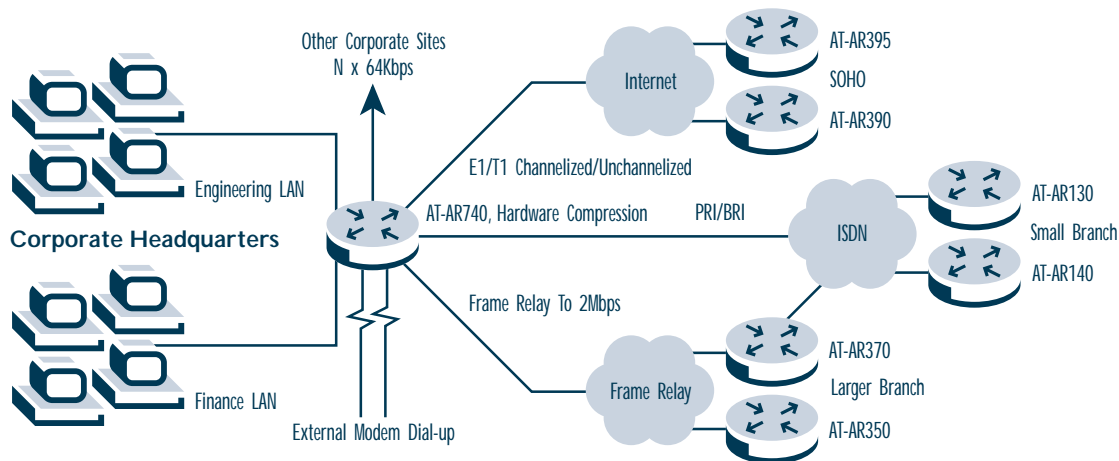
Other Corporate Sites
N x 64Kbps

Internet

AT-AR395

SOHO

AT-AR390

E1/T1 Channelized/Unchannelized

Engineering LAN

AT-AR740, Hardware Compression

PRI/BRI

ISDN

AT-AR130

Small Branch

AT-AR140

Corporate Headquarters

Frame Relay To 2Mbps

AT-AR370

Larger Branch

Frame Relay

Finance LAN

External Modem Dial-up

AT-AR350